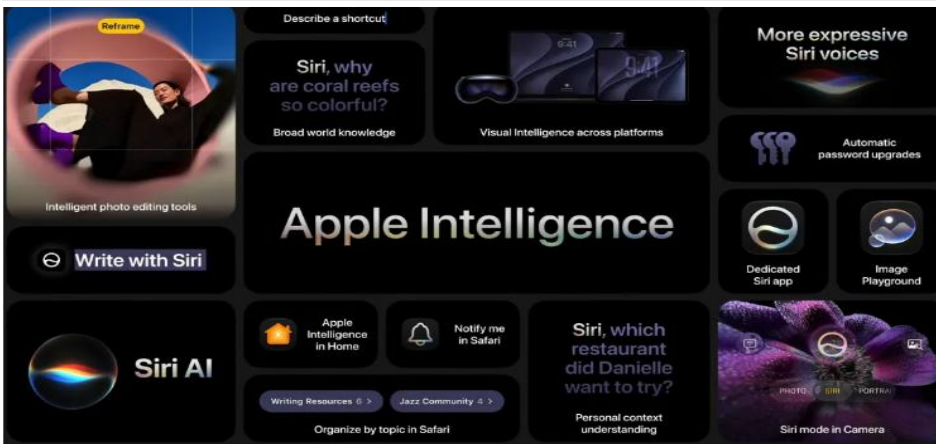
Reframe

Intelligent photo editing tools

Describe a shortcut

Siri, why are coral reefs so colorful?

Broad world knowledge

9:41

9:41

Visual Intelligence across platforms

More expressive Siri voices

Automatic password upgrades

Apple Intelligence

Write with Siri

Dedicated Siri app

Image Playground

Siri AI

Apple Intelligence in Home

Notify me in Safari

Writing Resources 6 >

Jazz Community 4 >

Organize by topic in Safari

Siri, which restaurant did Danielle want to try?

Personal context understanding

PHOTO SIRI PORTRAIT

Siri mode in Camera